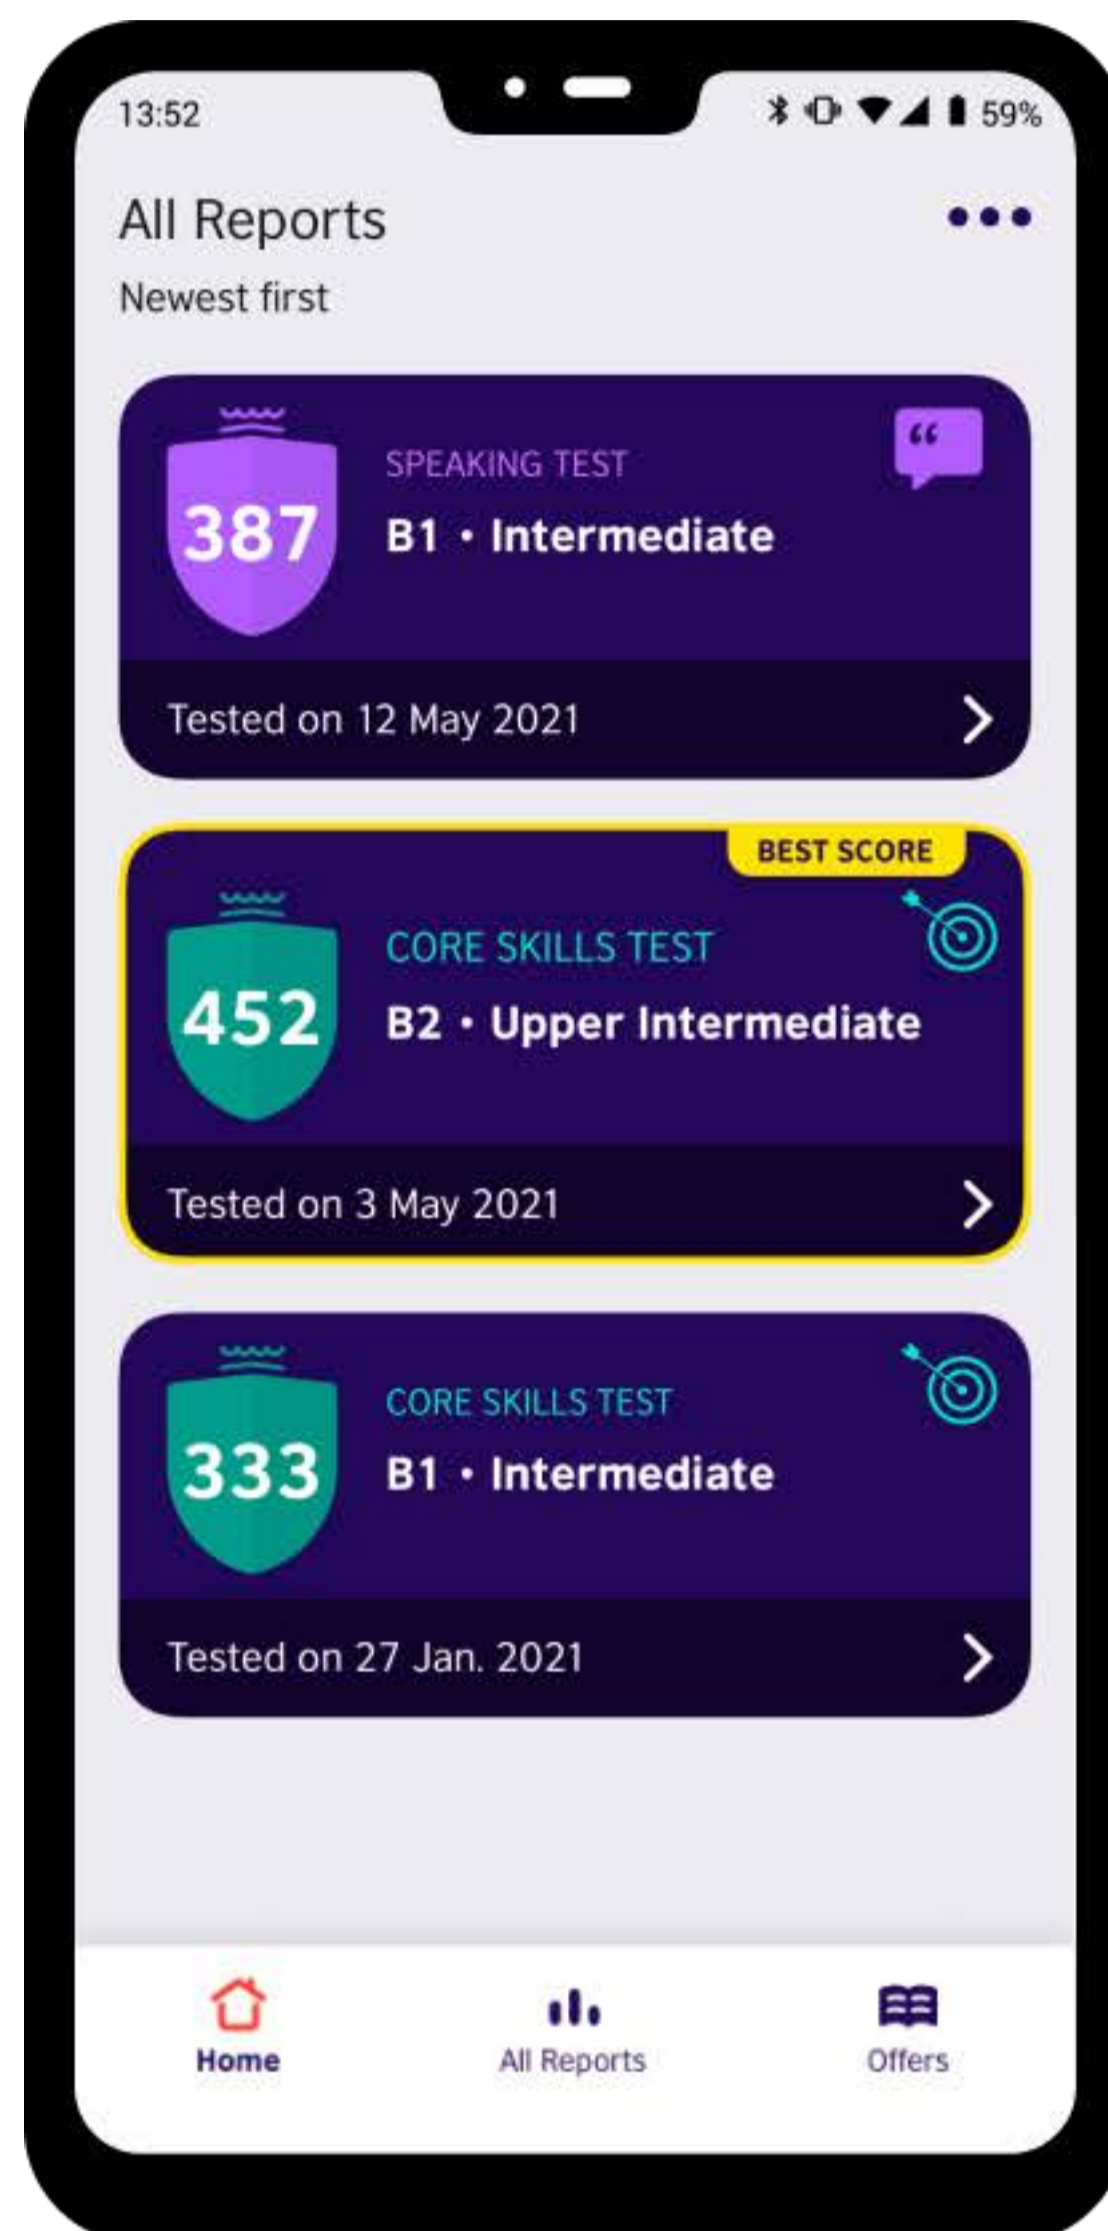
13:52

59%

All Reports

Newest first

387

SPEAKING TEST

B1 • Intermediate

Tested on 12 May 2021

BEST SCORE

452

CORE SKILLS TEST

B2 • Upper Intermediate

Tested on 3 May 2021

333

CORE SKILLS TEST

B1 • Intermediate

Tested on 27 Jan. 2021

Home

All Reports

Offers